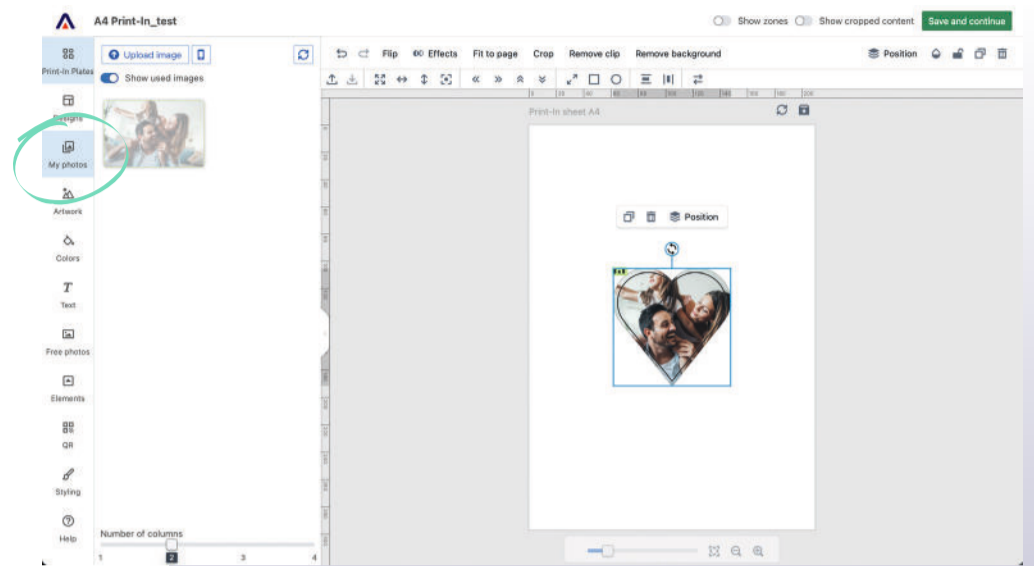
A4 Print-In_test

Show zones Show cropped content Save and continue

Print-In Plates

Designs

My photos

Artwork

Colors

Text

Free photos

Elements

QR

Styling

Help

Upload image

Show used images

Number of columns

1 2 3 4

Flip Effects Fit to page Crop Remove clip Remove background

Position

Print-In sheet A4

Position